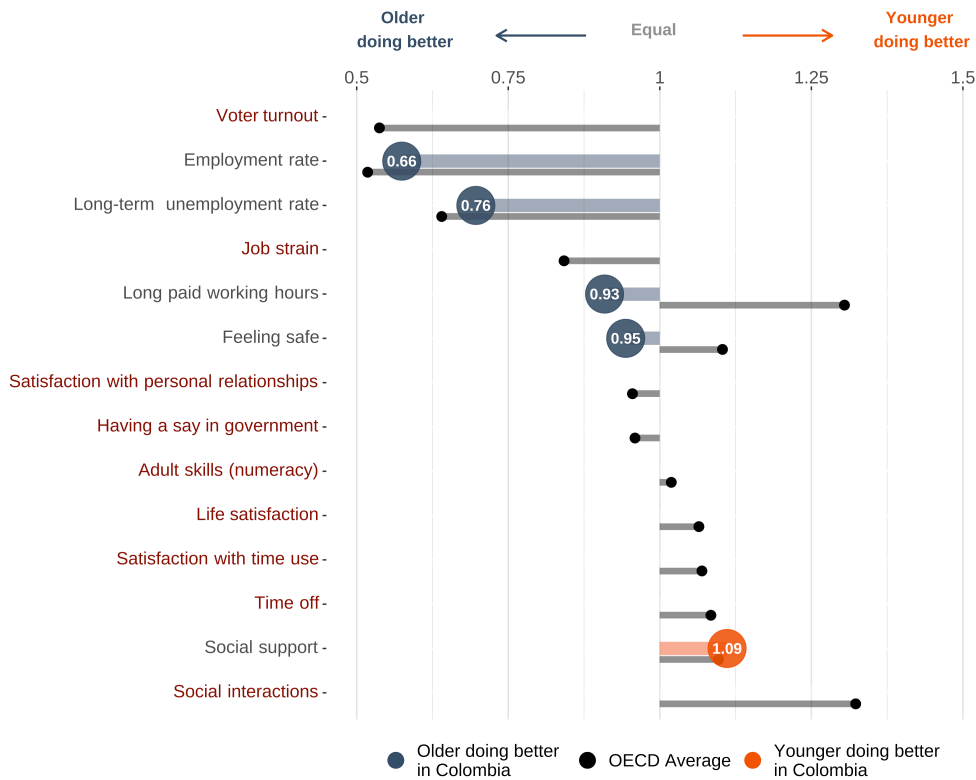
Older doing better
Equal
Younger doing better

0.5
0.75
1
1.25
1.5

Voter turnout
Employment rate
0.66
Long-term unemployment rate
0.76
Job strain
Long paid working hours
0.93
Feeling safe
0.95
Satisfaction with personal relationships
Having a say in government
Adult skills (numeracy)
Life satisfaction
Satisfaction with time use
Time off
Social support
1.09
Social interactions

Older doing better in Colombia
OECD Average
Younger doing better in Colombia